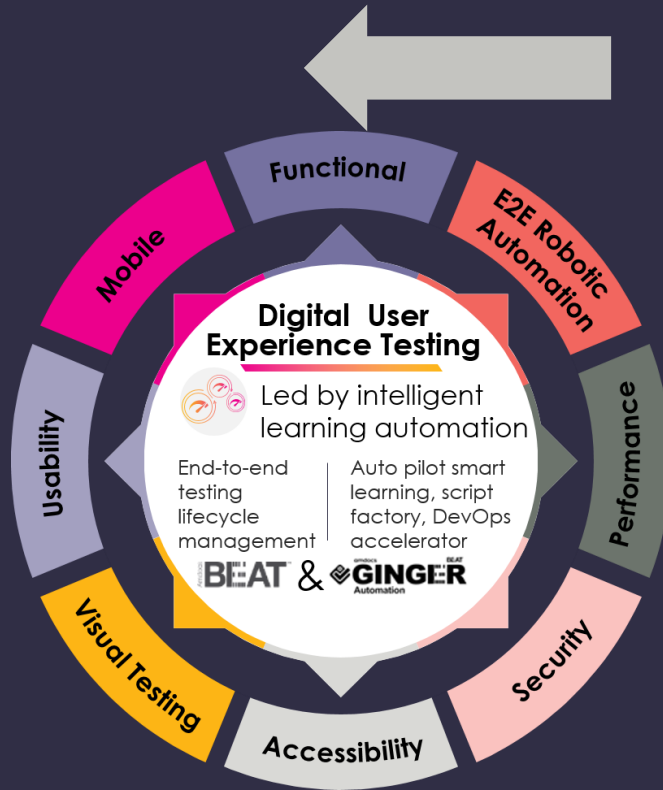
Functional

E2E Robotic Automation

Performance

Security

Accessibility

Visual Testing

Usability

Mobile

Digital User Experience Testing

Led by intelligent learning automation

End-to-end testing lifecycle management

Auto pilot smart learning, script factory, DevOps accelerator

Amdocs BEAT & amdocs GINGER BEAT Automation